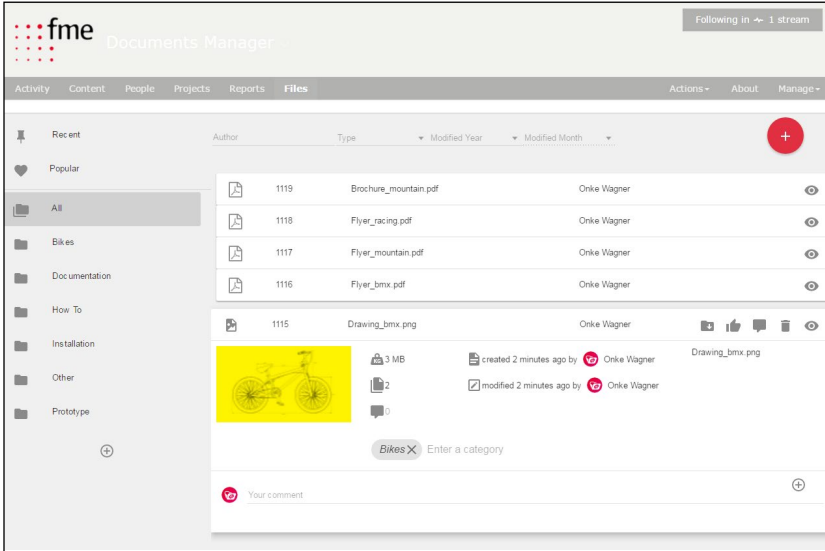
fme Documents Manager

Following in 1 stream

Activity Content People Projects Reports Files

Actions About Manage

Recent

Popular

All

Bikes

Documentation

How To

Installation

Other

Prototype

Author

Type

Modified Year

Modified Month

+

| | | | |
|---|---|---|---|
| 1119 | Brochure_mountain.pdf | Onke Wagner | |
| 1118 | Flyer_racing.pdf | Onke Wagner | |
| 1117 | Flyer_mountain.pdf | Onke Wagner | |
| 1116 | Flyer_bmx.pdf | Onke Wagner | |
| 1115 | Drawing_bmx.png | Onke Wagner | |

3 MB

created 2 minutes ago by Onke Wagner

Drawing_bmx.png

2

modified 2 minutes ago by Onke Wagner

0

Bikes Enter a category

Your comment